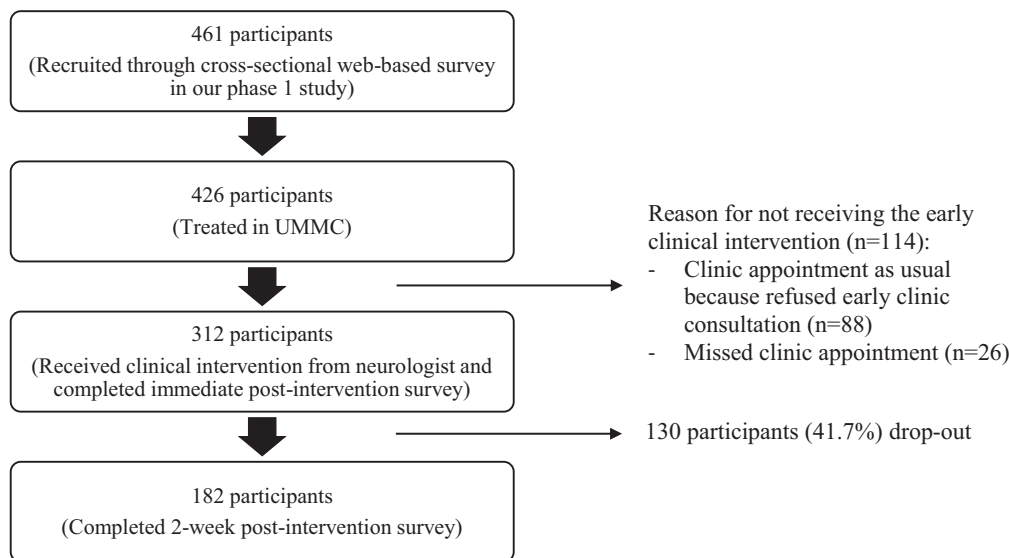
461 participants
(Recruited through cross-sectional web-based survey in our phase 1 study)

426 participants
(Treated in UMMC)

Reason for not receiving the early clinical intervention (n=114):
- Clinic appointment as usual because refused early clinic consultation (n=88)
- Missed clinic appointment (n=26)

312 participants
(Received clinical intervention from neurologist and completed immediate post-intervention survey)

130 participants (41.7%) drop-out

182 participants
(Completed 2-week post-intervention survey)